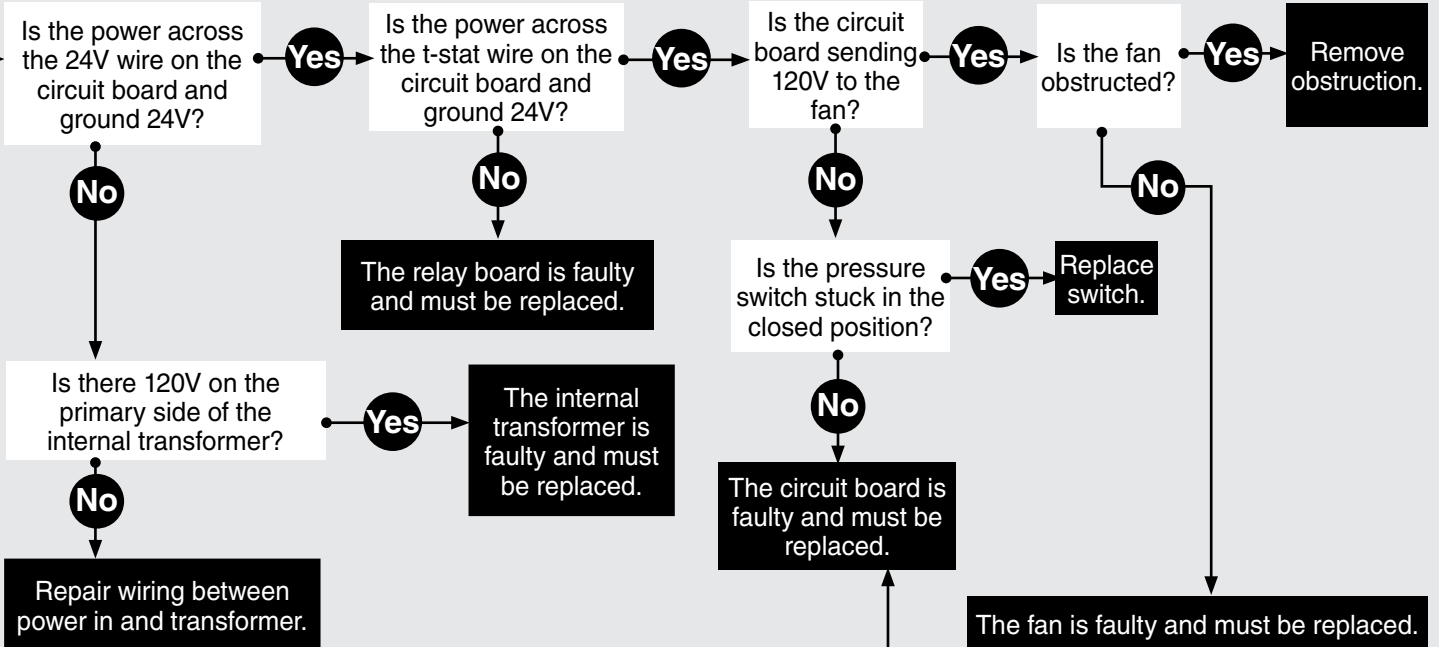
Is the power across the 24V wire on the circuit board and ground 24V?

Yes

Is the power across the t-stat wire on the circuit board and ground 24V?

Yes

Is the circuit board sending 120V to the fan?

Yes

Is the fan obstructed?

Yes

Remove obstruction.

No

The relay board is faulty and must be replaced.

No

Is the pressure switch stuck in the closed position?

Yes

Replace switch.

No

The circuit board is faulty and must be replaced.

No

The fan is faulty and must be replaced.

No

Is there 120V on the primary side of the internal transformer?

Yes

The internal transformer is faulty and must be replaced.

No

Repair wiring between power in and transformer.